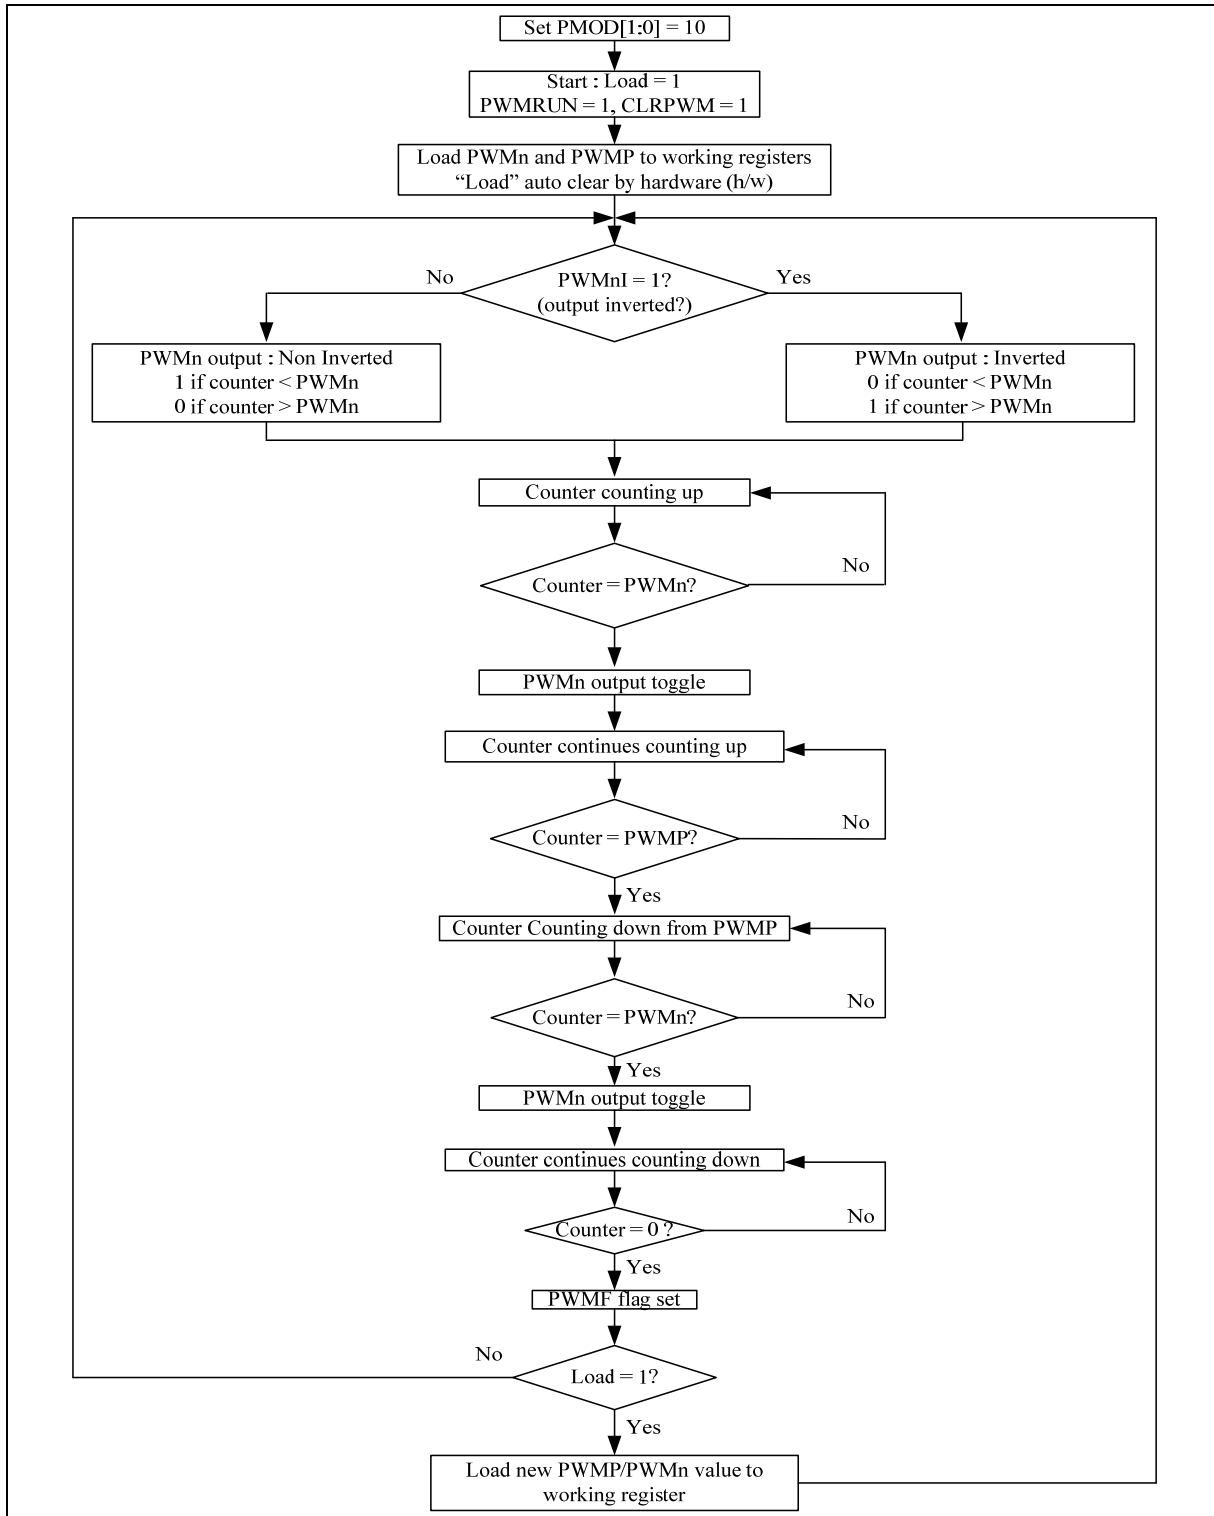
Set PMOD[1:0] = 10

Start : Load = 1
PWMRUN = 1, CLRPWM = 1

Load PWMn and PWMP to working registers
"Load" auto clear by hardware (h/w)

No

PWMnI = 1?
(output inverted?)

Yes

PWMn output : Non Inverted
1 if counter < PWMn
0 if counter > PWMn

PWMn output : Inverted
0 if counter < PWMn
1 if counter > PWMn

Counter counting up

Counter = PWMn?

No

PWMn output toggle

Counter continues counting up

Counter = PWMP?

No

Yes

Counter Counting down from PWMP

Counter = PWMn?

No

Yes

PWMn output toggle

Counter continues counting down

Counter = 0 ?

No

Yes

PWMF flag set

No

Load = 1?

Yes

Load new PWMP/PWMn value to working register